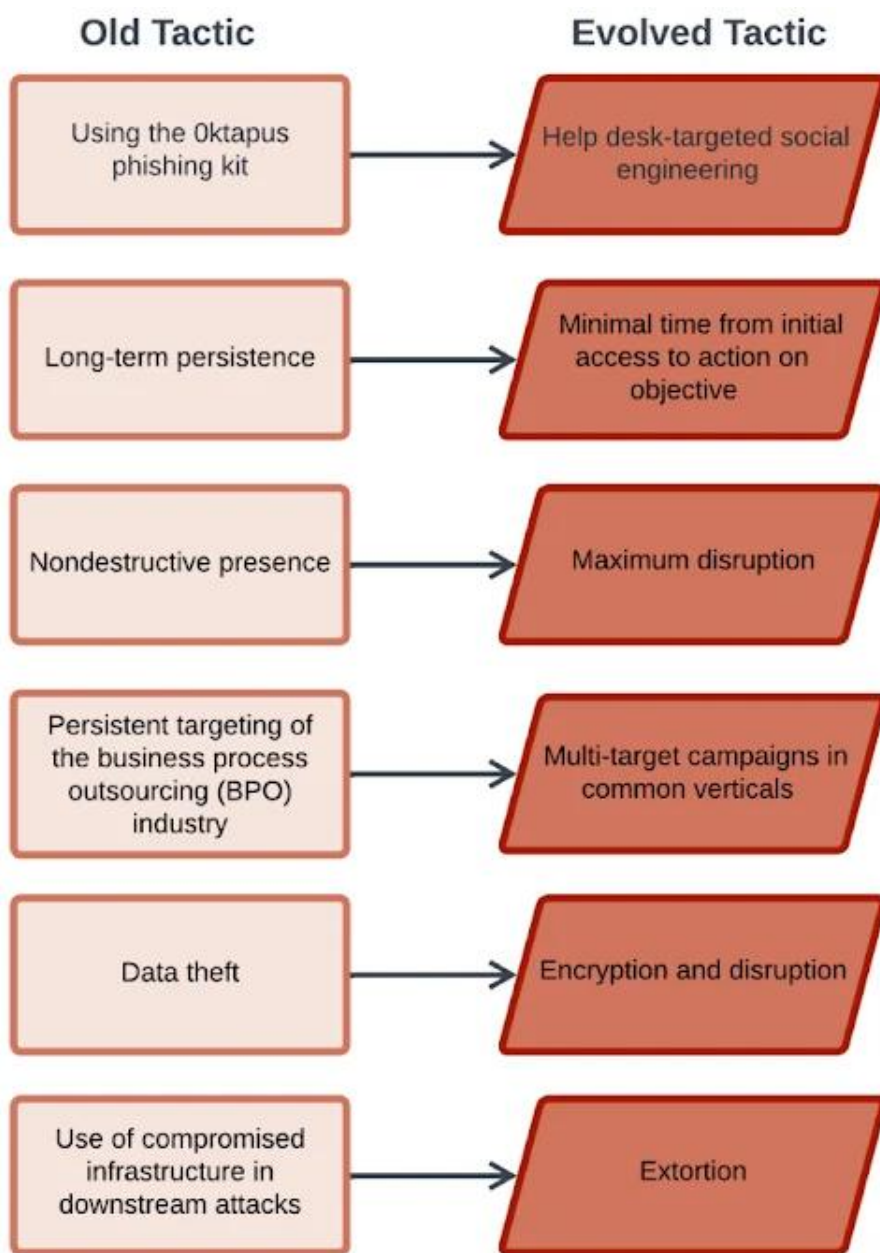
Old Tactic

Evolved Tactic

Using the 0ktapus phishing kit

Help desk-targeted social engineering

Long-term persistence

Minimal time from initial access to action on objective

Nondestructive presence

Maximum disruption

Persistent targeting of the business process outsourcing (BPO) industry

Multi-target campaigns in common verticals

Data theft

Encryption and disruption

Use of compromised infrastructure in downstream attacks

Extortion